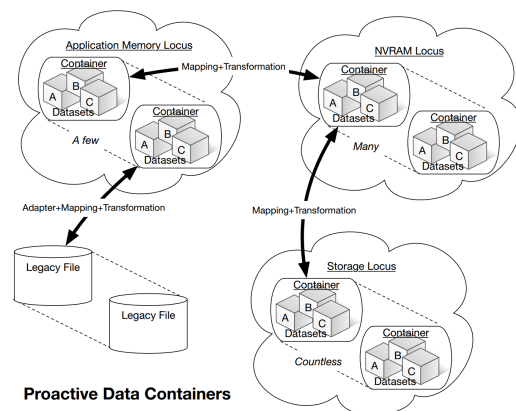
Application Memory Locus

Container
A B C
Datasets

Container
A B C
Datasets

A few

Mapping+Transformation

NVRAM Locus

Container
A B C
Datasets

Container
A B C
Datasets

Many

Adapter+Mapping+Transformation

Mapping+Transformation

Legacy File

Legacy File

Storage Locus

Container
A B C
Datasets

Container
A B C
Datasets

Countless

Proactive Data Containers